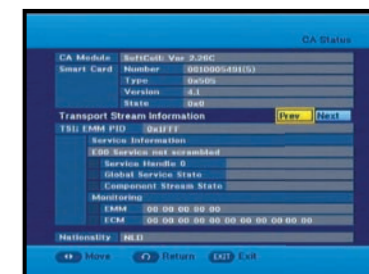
CA Status

| CA Module | SoftCell: Ver 2.20C |
|---|---|
| Smart Card | Number | 001000549I(5) |
| | Type | 0x505 |
| | Version | 4.1 |
| | State | 0x0 |

Transport Stream Information Prev Next

TSI: EMM PID 0x1FFF

Service Information

E00 Service not scrambled

Service Handle 0

Global Service State

Component Stream State

Monitoring

EMM 00 00 00 00 00

ECM 00 00 00 00 00 00 00 00 00 00 00

Nationality NLD

Move Return EXIT Exit